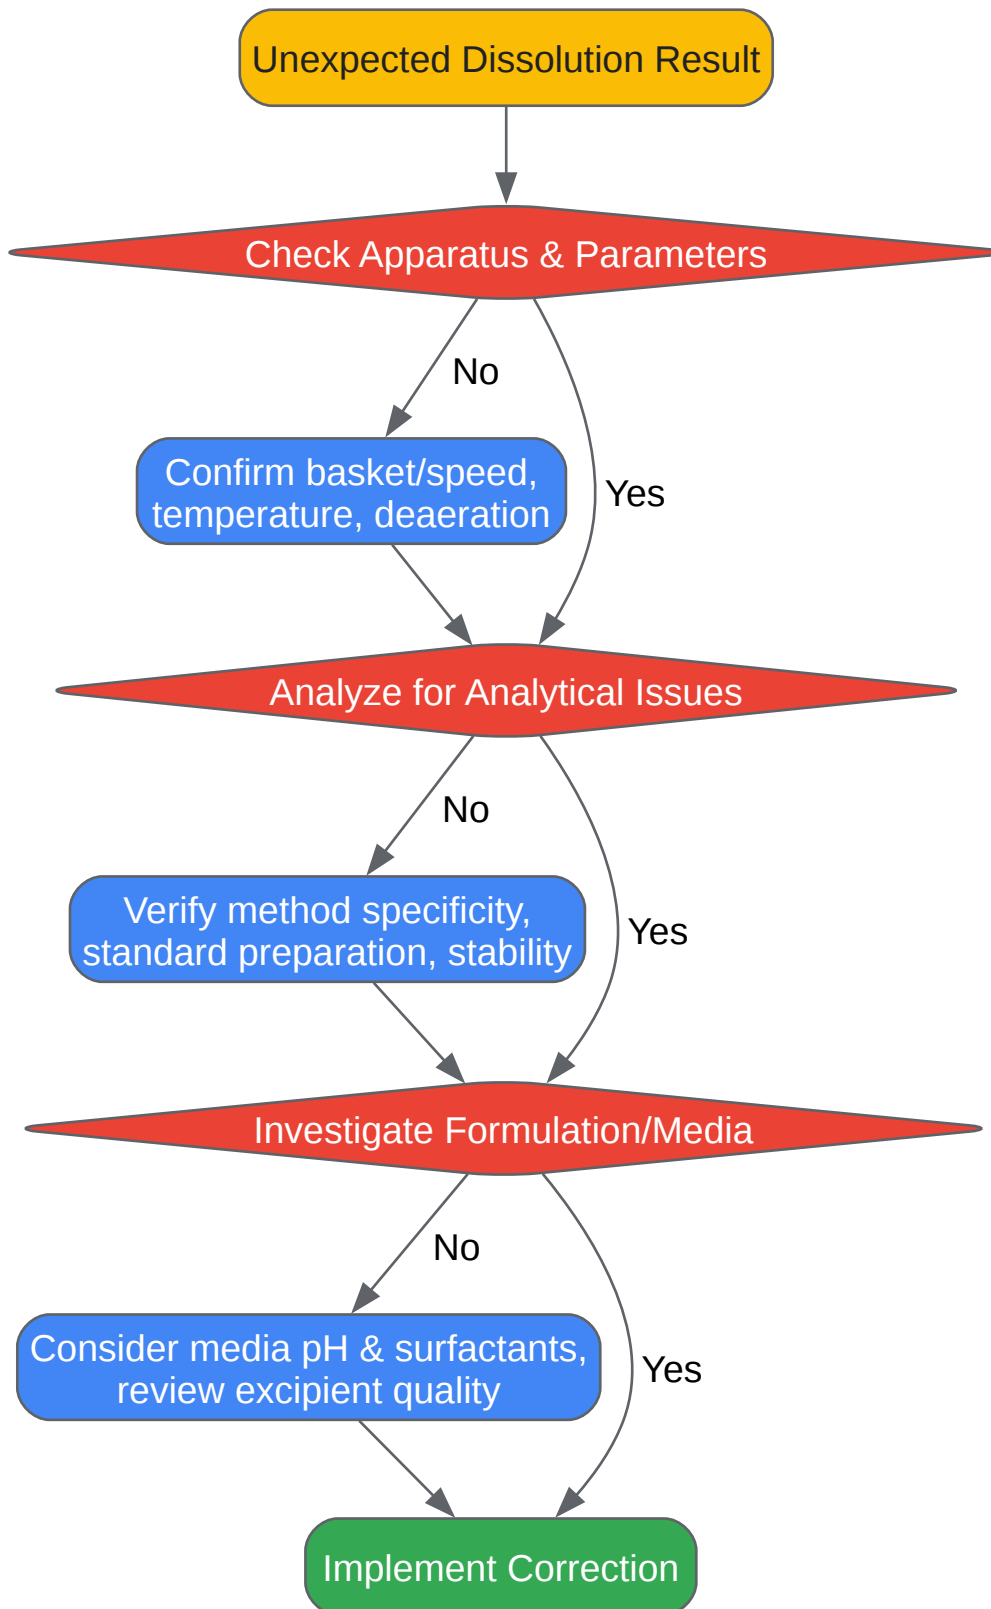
Unexpected Dissolution Result

Check Apparatus & Parameters

No

Yes

Confirm basket/speed, temperature, deaeration

Analyze for Analytical Issues

No

Yes

Verify method specificity, standard preparation, stability

Investigate Formulation/Media

No

Yes

Consider media pH & surfactants, review excipient quality

Implement Correction